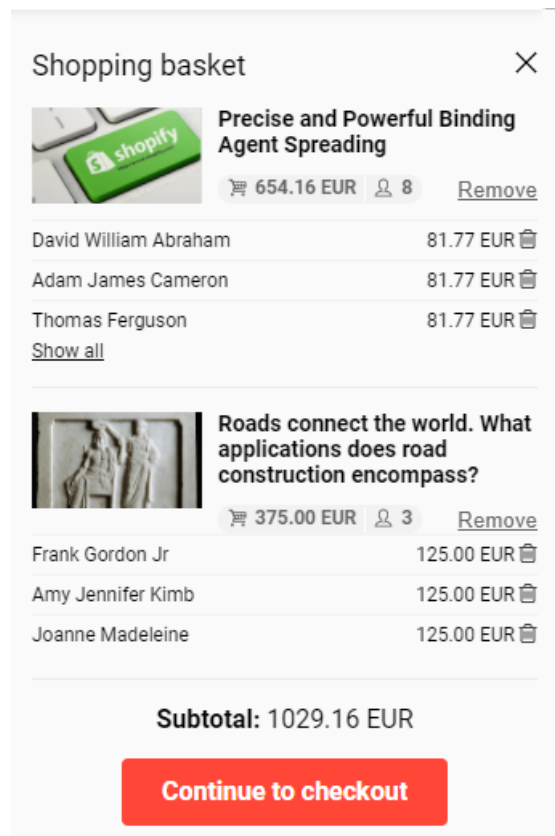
Shopping basket

×

shopify

Precise and Powerful Binding Agent Spreading

654.16 EUR 8

Remove

David William Abraham 81.77 EUR

Adam James Cameron 81.77 EUR

Thomas Ferguson 81.77 EUR

Show all

Roads connect the world. What applications does road construction encompass?

375.00 EUR 3

Remove

Frank Gordon Jr 125.00 EUR

Amy Jennifer Kimb 125.00 EUR

Joanne Madeleine 125.00 EUR

Subtotal: 1029.16 EUR

Continue to checkout